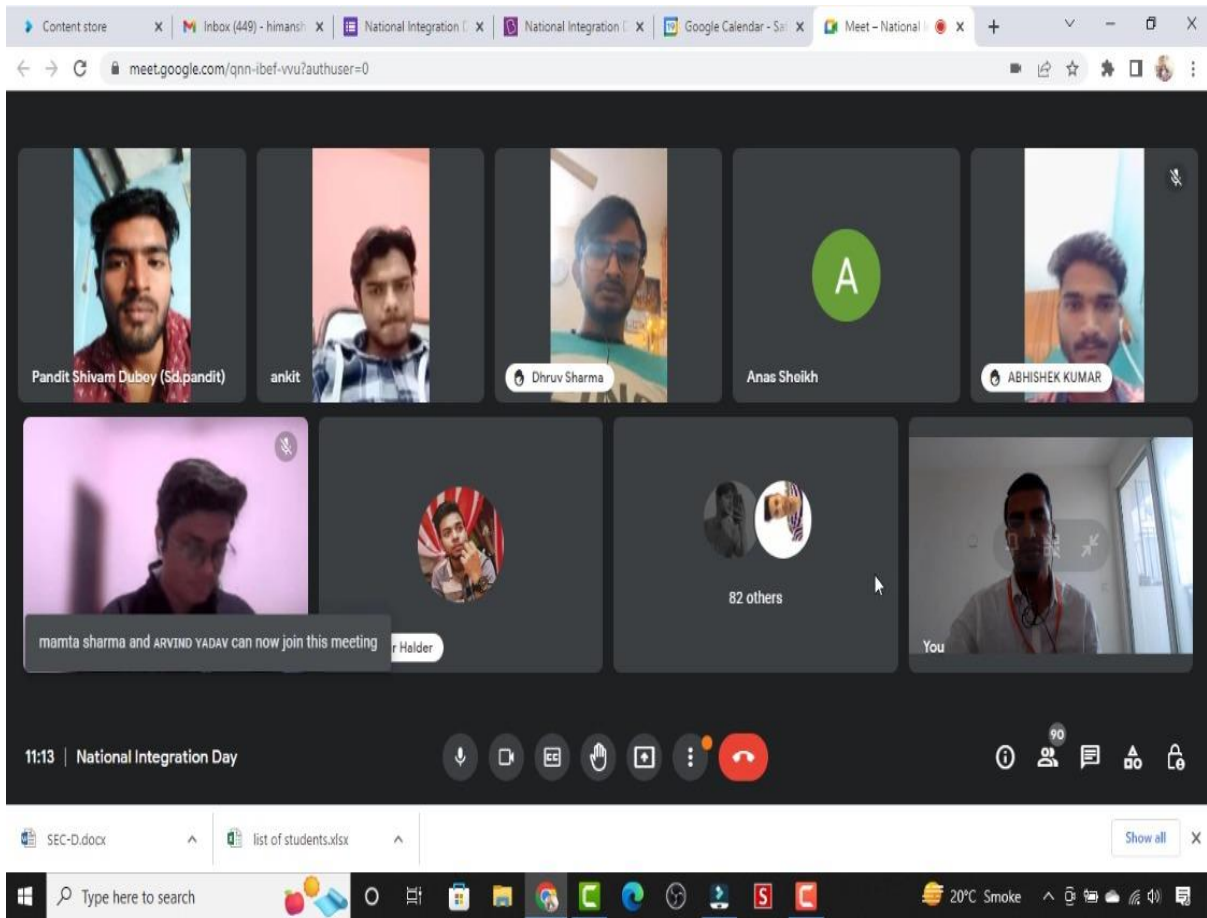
Content store × | Inbox (449) - himansh × | National Integration D × | National Integration D × | Google Calendar - Sa × | Meet – National I × | +

meet.google.com/qnn-ibef-vvu?authuser=0

Pandit Shivam Dubey (Sd.pandit)

ankit

Dhruv Sharma

A

Anas Sheikh

ABHISHEK KUMAR

mamta sharma and ARVIND YADAV can now join this meeting

r Halder

82 others

You

11:13 | National Integration Day

90

SEC-D.docx

list of students.xlsx

Show all

Type here to search

20°C Smoke